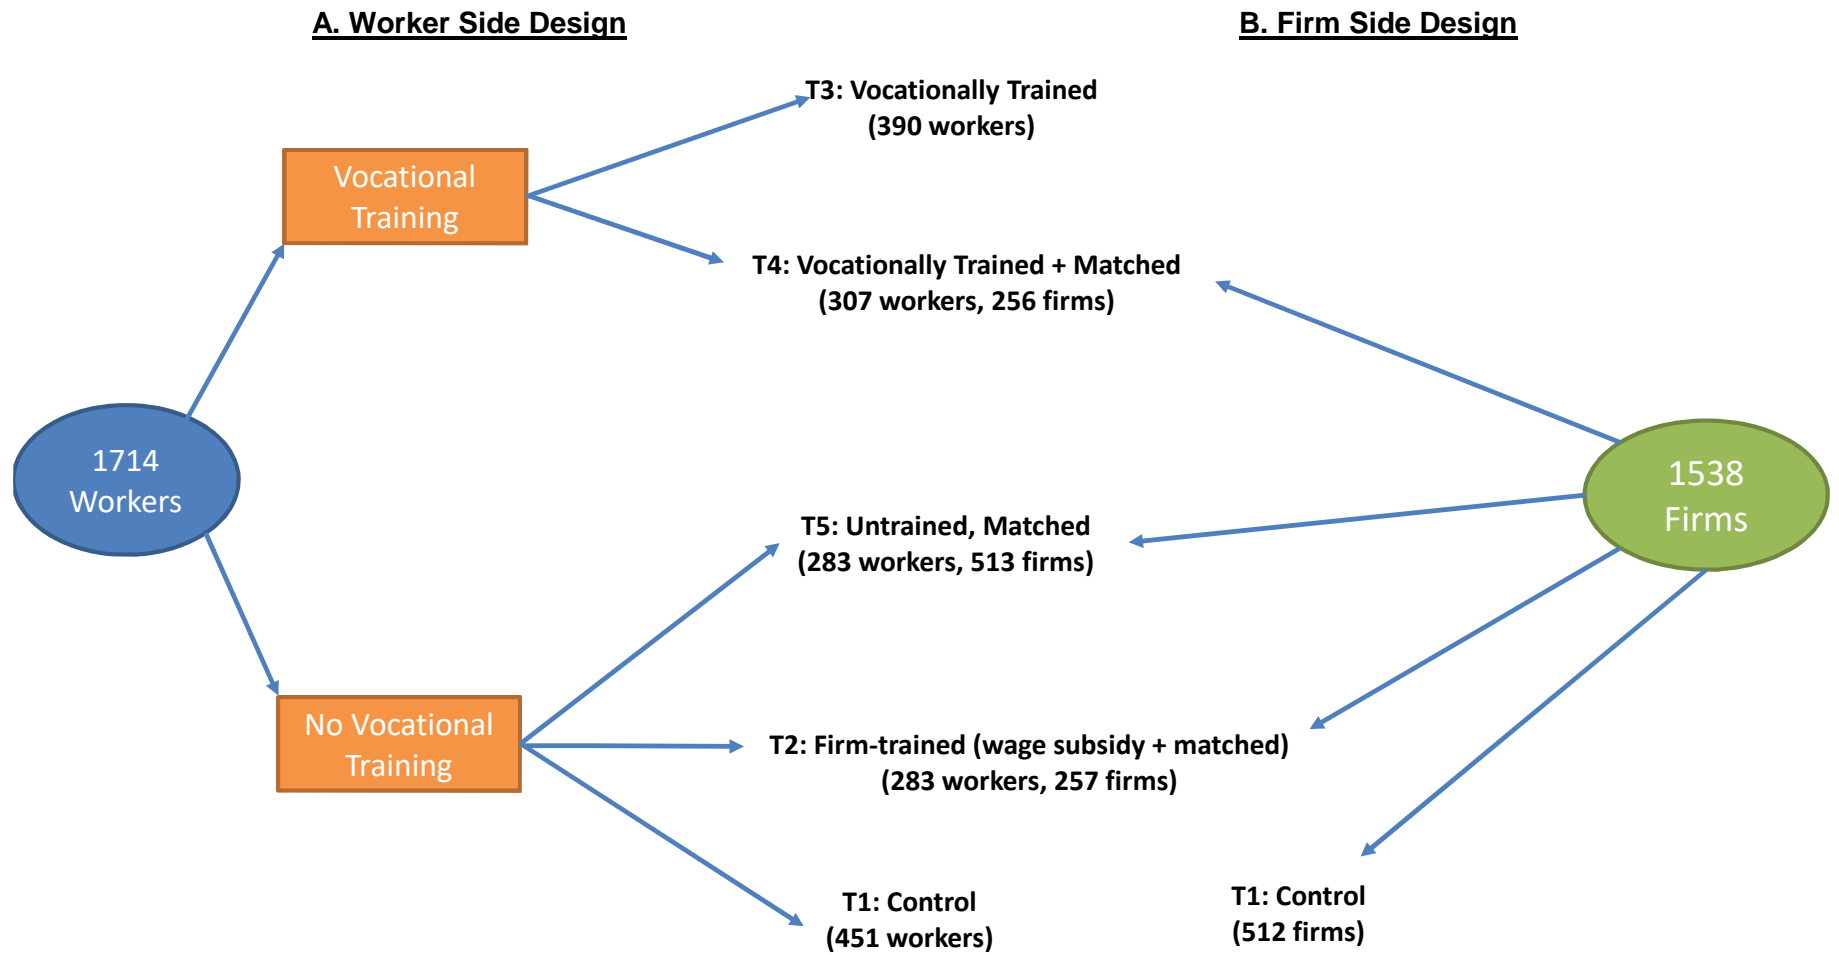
A. Worker Side Design

B. Firm Side Design

T3: Vocationally Trained
(390 workers)

Vocational Training

T4: Vocationally Trained + Matched
(307 workers, 256 firms)

1714 Workers

1538 Firms

T5: Untrained, Matched
(283 workers, 513 firms)

No Vocational Training

T2: Firm-trained (wage subsidy + matched)
(283 workers, 257 firms)

T1: Control
(451 workers)

T1: Control
(512 firms)